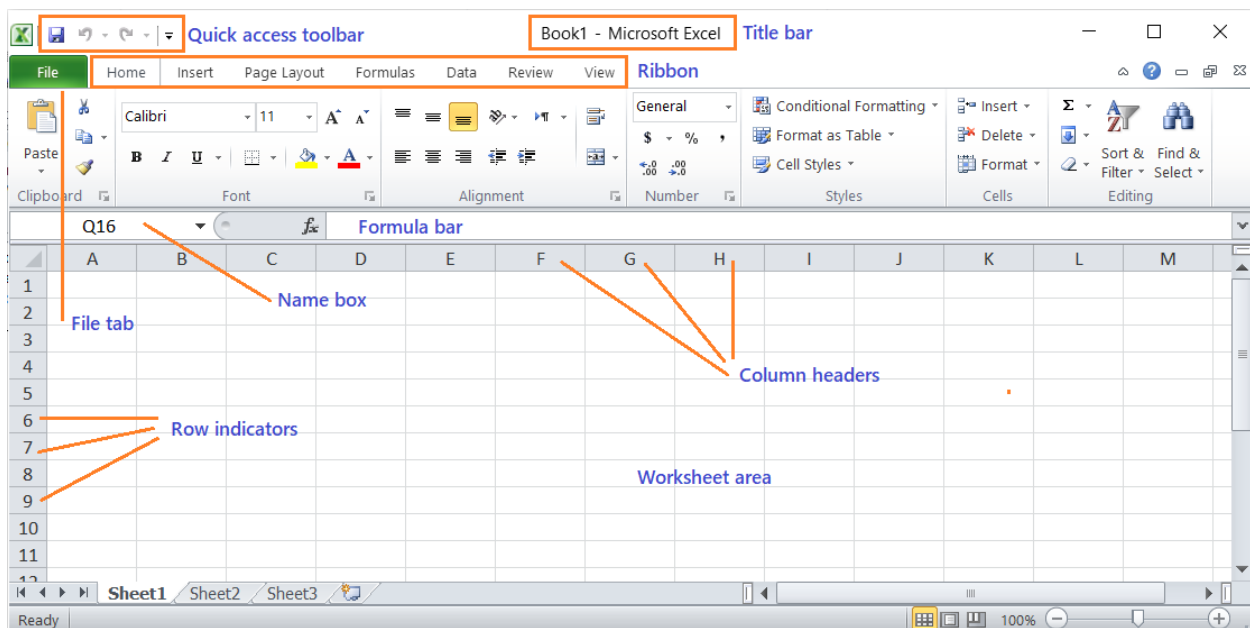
Quick access toolbar

Book1 - Microsoft Excel

Title bar

File | Home | Insert | Page Layout | Formulas | Data | Review | View

Ribbon

Paste

Clipboard

Calibri 11

B I U

A

Font

Alignment

General

$ - % ,

$^{+.0}_{.00}$ $^{.00}_{→.0}$

Number

Conditional Formatting

Format as Table

Cell Styles

Styles

Insert

Delete

Format

Cells

Σ

Sort & Filter

Find & Select

Editing

Q16

$f_x$

Formula bar

| | A | B | C | D | E | F | G | H | I | J | K | L | M |
|---|---|---|---|---|---|---|---|---|---|---|---|---|---|
| 1 | | | | | | | | | | | | | |
| 2 | | | | | | | | | | | | | |
| 3 | | | | | | | | | | | | | |
| 4 | | | | | | | | | | | | | |
| 5 | | | | | | | | | | | | | |
| 6 | | | | | | | | | | | | | |
| 7 | | | | | | | | | | | | | |
| 8 | | | | | | | | | | | | | |
| 9 | | | | | | | | | | | | | |
| 10 | | | | | | | | | | | | | |
| 11 | | | | | | | | | | | | | |
| 12 | | | | | | | | | | | | | |

Name box

File tab

Column headers

Row indicators

Worksheet area

Sheet1 Sheet2 Sheet3

Ready

100%